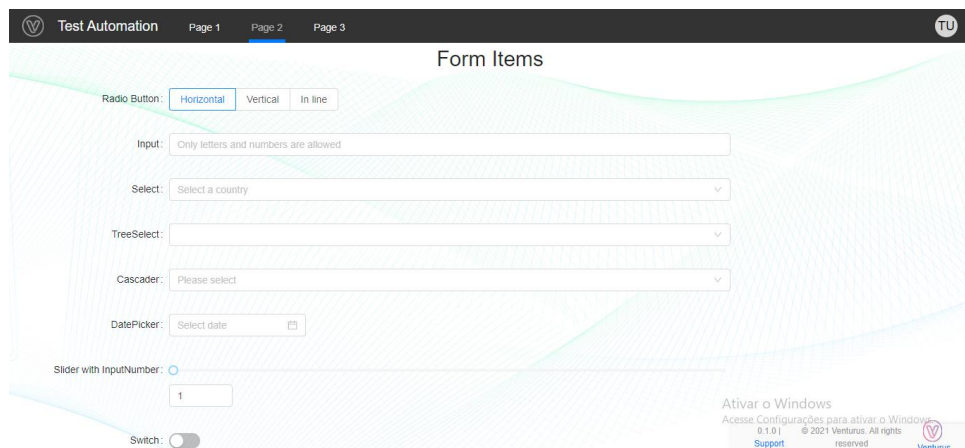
Test Automation Page 1 Page 2 Page 3 TU

Form Items

Radio Button: Horizontal Vertical In line

Input: Only letters and numbers are allowed

Select: Select a country

TreeSelect:

Cascader: Please select

DatePicker: Select date

Slider with InputNumber:

1

Switch:

Ativar o Windows
Acesse Configurações para ativar o Windows.
0.1.0 | © 2021 Venturus. All rights reserved
Support
Venturus